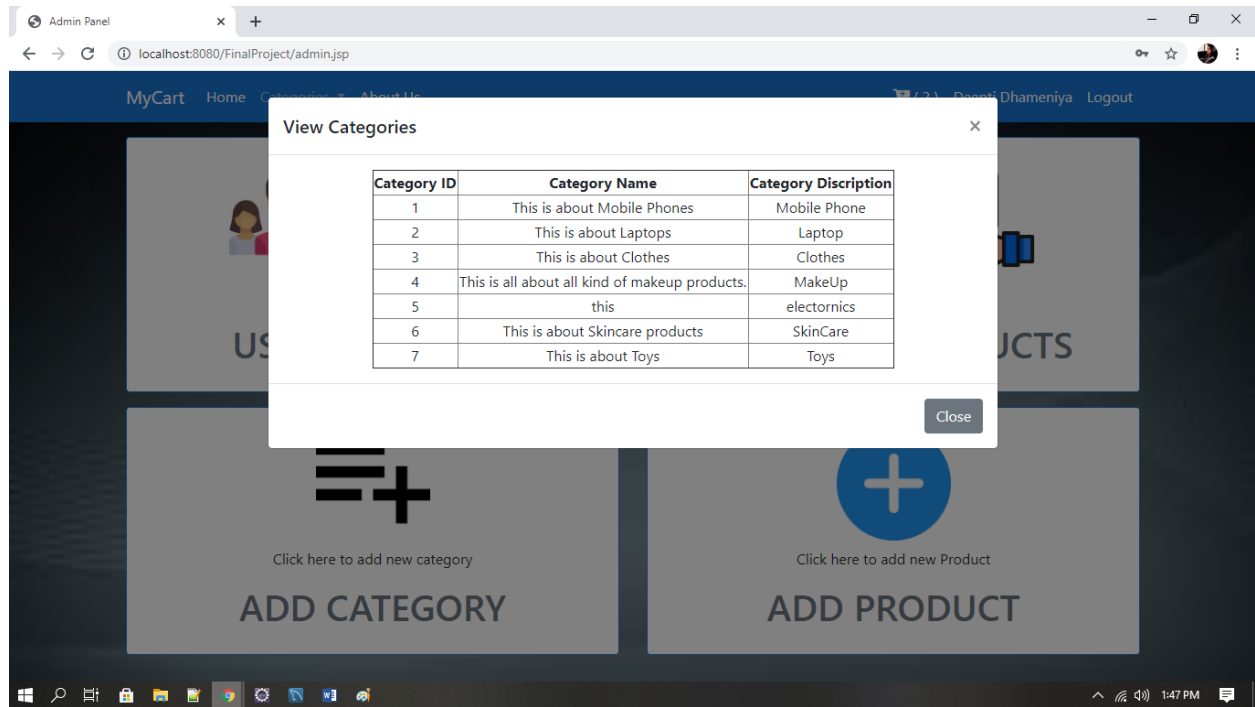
Admin Panel
localhost:8080/FinalProject/admin.jsp

MyCart Home Categories About Us
( 2 ) Deepti Dhameniya Logout

View Categories
×

| Category ID | Category Name | Category Discription |
|---|---|---|
| 1 | This is about Mobile Phones | Mobile Phone |
| 2 | This is about Laptops | Laptop |
| 3 | This is about Clothes | Clothes |
| 4 | This is all about all kind of makeup products. | MakeUp |
| 5 | this | electornics |
| 6 | This is about Skincare products | SkinCare |
| 7 | This is about Toys | Toys |

Close

US
UCTS

Click here to add new category
ADD CATEGORY

Click here to add new Product
ADD PRODUCT

1:47 PM